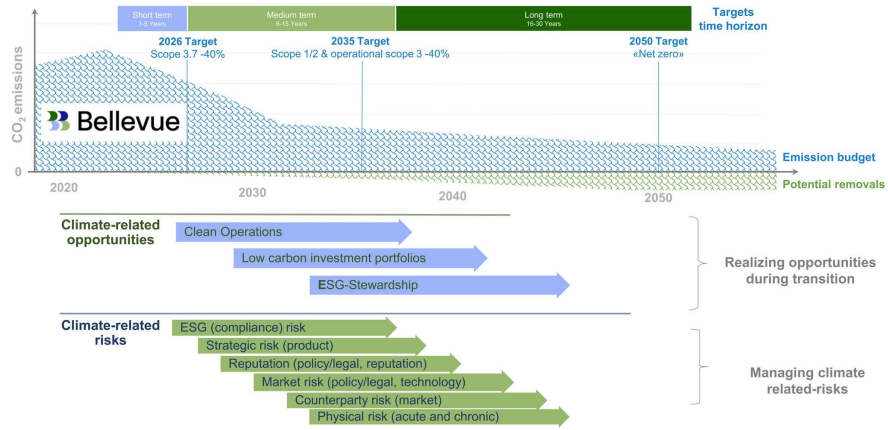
Short term
1-5 Years

Medium term
6-15 Years

Long term
16-30 Years

Targets
time horizon

$CO_2$ emissions

2026 Target
Scope 3.7 -40%

2035 Target
Scope 1/2 & operational scope 3 -40%

2050 Target
«Net zero»

Bellevue

Emission budget

0

Potential removals

2020
2030
2040
2050

Climate-related opportunities

Clean Operations

Low carbon investment portfolios

ESG-Stewardship

Realizing opportunities during transition

Climate-related risks

ESG (compliance) risk

Strategic risk (product)

Reputation (policy/legal, reputation)

Market risk (policy/legal, technology)

Counterparty risk (market)

Physical risk (acute and chronic)

Managing climate related-risks